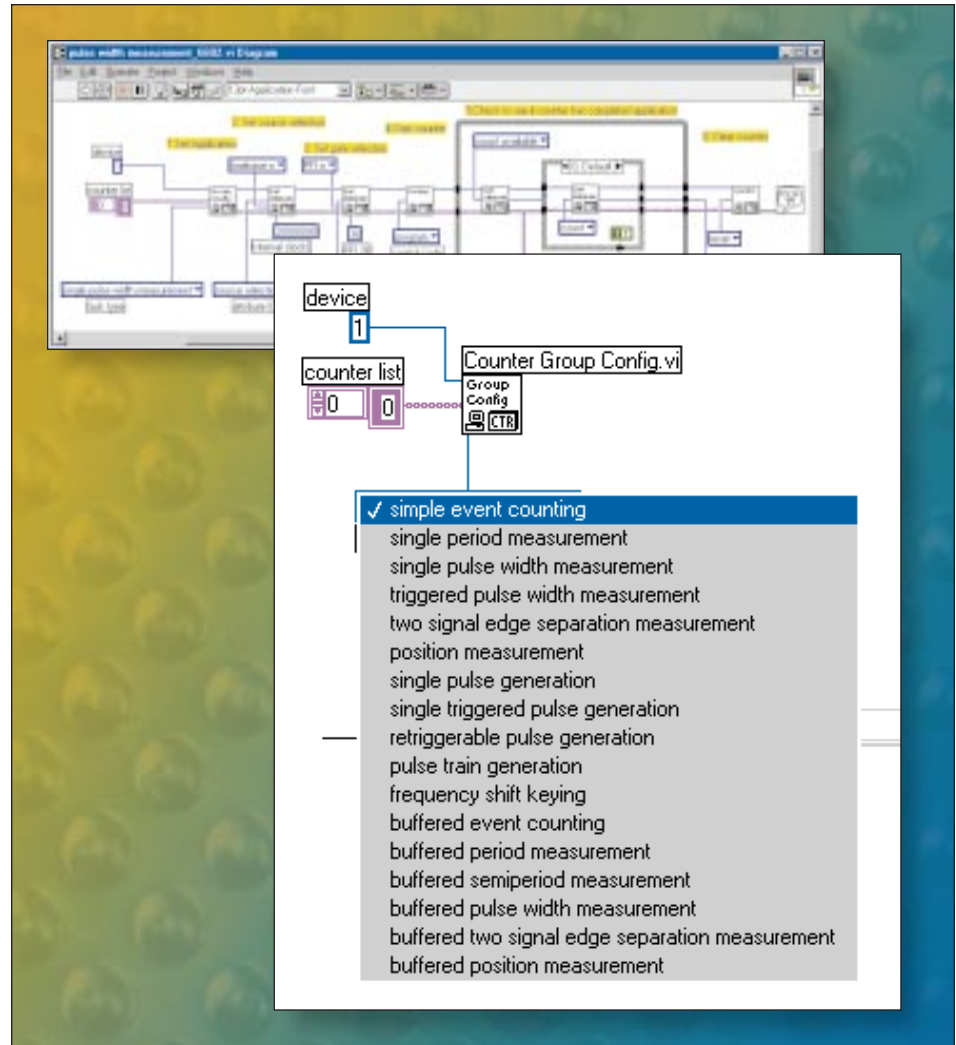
pulse width measurement_6602.vi Diagram

File Edit Operate Project Windows Help

13pt Application Font

device

counter list

Counter Group Config.vi

Group Config

CTR

✓ simple event counting
single period measurement
single pulse width measurement
triggered pulse width measurement
two signal edge separation measurement
position measurement
single pulse generation
single triggered pulse generation
retriggerable pulse generation
pulse train generation
frequency shift keying
buffered event counting
buffered period measurement
buffered semiperiod measurement
buffered pulse width measurement
buffered two signal edge separation measurement
buffered position measurement